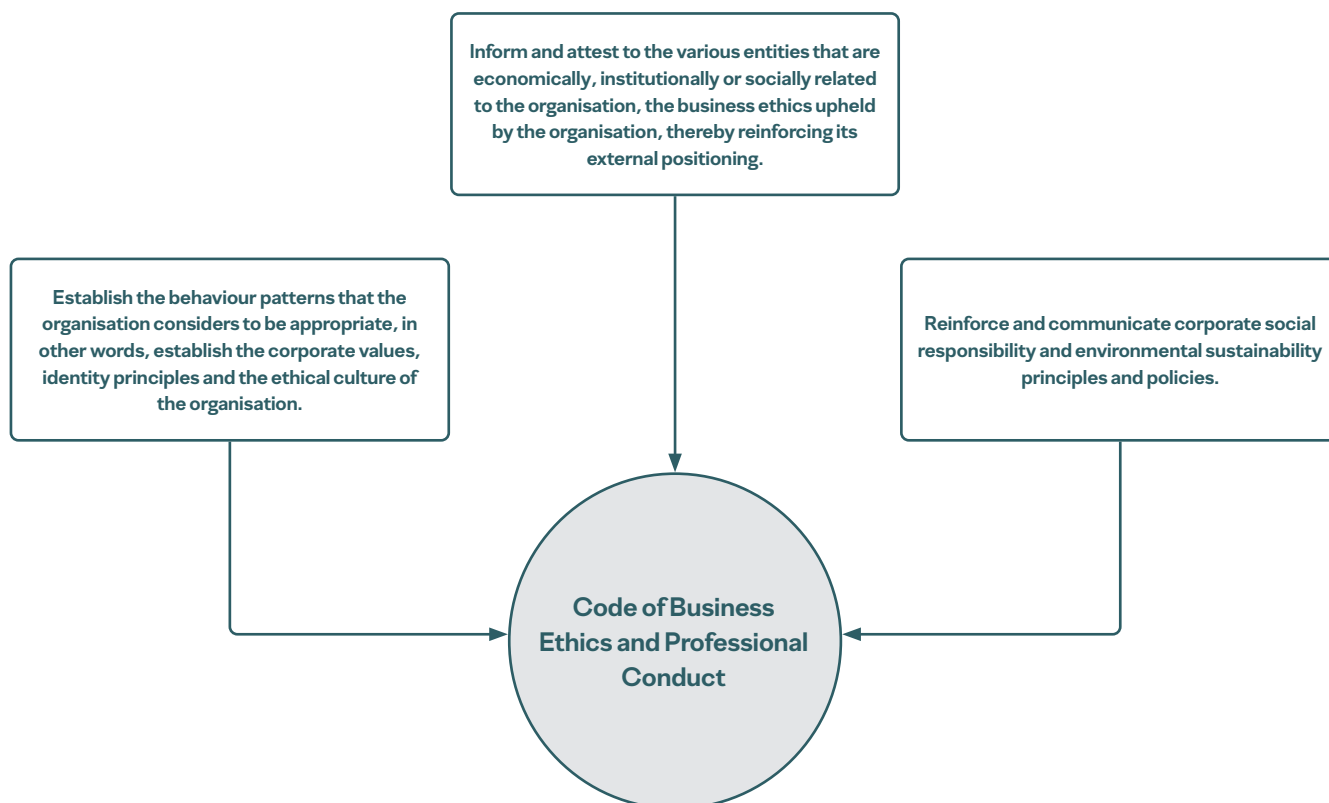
Inform and attest to the various entities that are economically, institutionally or socially related to the organisation, the business ethics upheld by the organisation, thereby reinforcing its external positioning.

Establish the behaviour patterns that the organisation considers to be appropriate, in other words, establish the corporate values, identity principles and the ethical culture of the organisation.

Reinforce and communicate corporate social responsibility and environmental sustainability principles and policies.

Code of Business Ethics and Professional Conduct